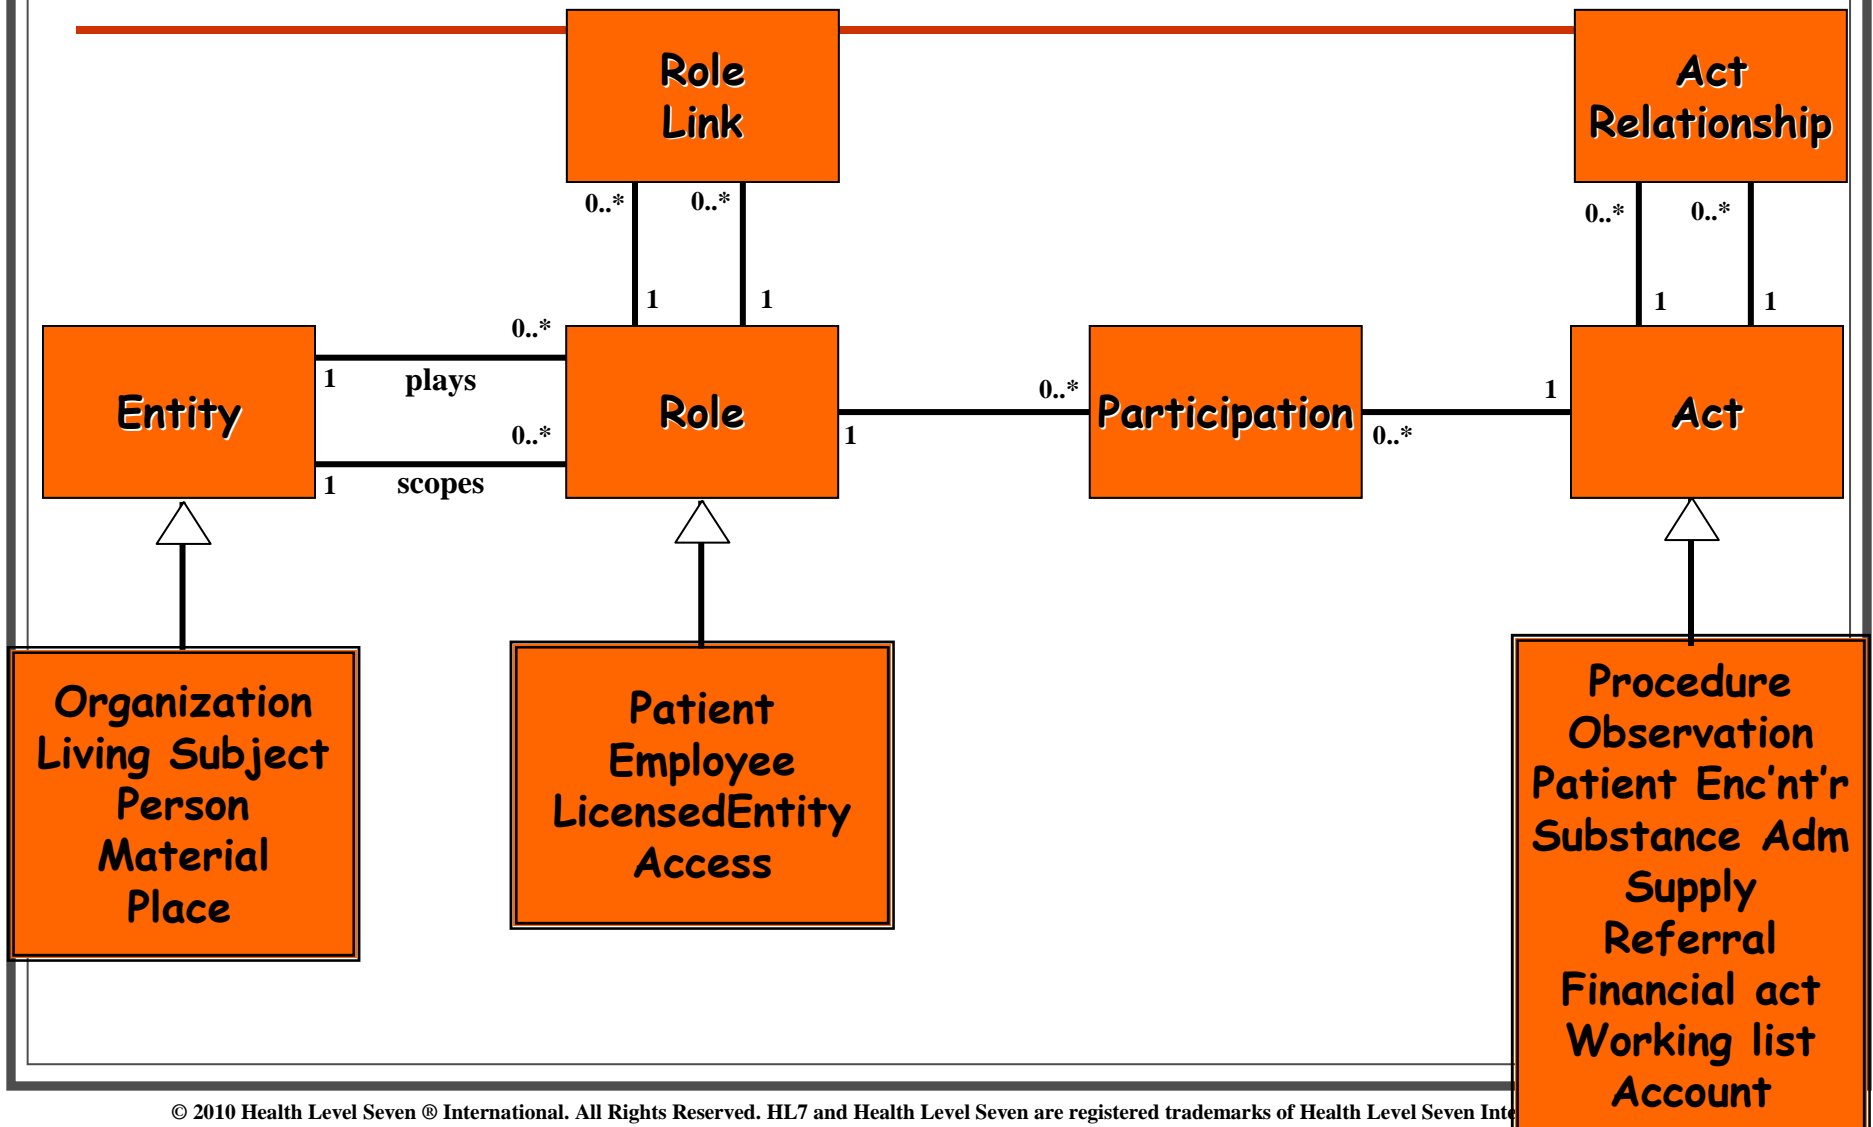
Role Link

Act Relationship

0..*
0..*
0..*
0..*
1
1
1
1

Entity
1
plays
0..*
0..*
1
scopes

Role
1

0..*
Participation
0..*

1
Act

Organization
Living Subject
Person
Material
Place

Patient
Employee
LicensedEntity
Access

Procedure
Observation
Patient Enc'nt'r
Substance Adm
Supply
Referral
Financial act
Working list
Account

© 2010 Health Level Seven ® International. All Rights Reserved. HL7 and Health Level Seven are registered trademarks of Health Level Seven Inte